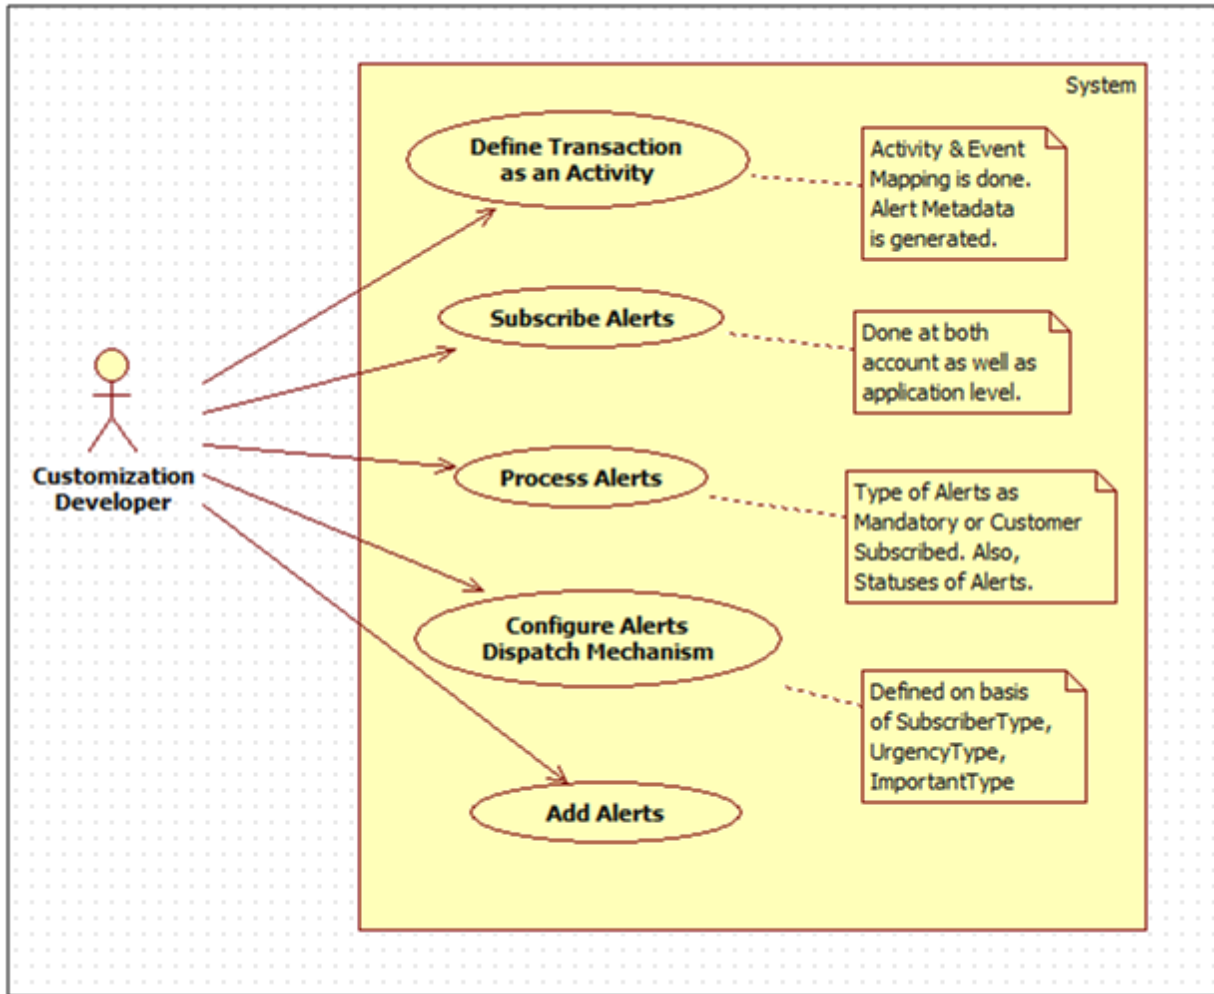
System

Customization Developer

Define Transaction as an Activity

Activity & Event Mapping is done. Alert Metadata is generated.

Subscribe Alerts

Done at both account as well as application level.

Process Alerts

Type of Alerts as Mandatory or Customer Subscribed. Also, Statuses of Alerts.

Configure Alerts Dispatch Mechanism

Defined on basis of SubscriberType, UrgencyType, ImportantType

Add Alerts